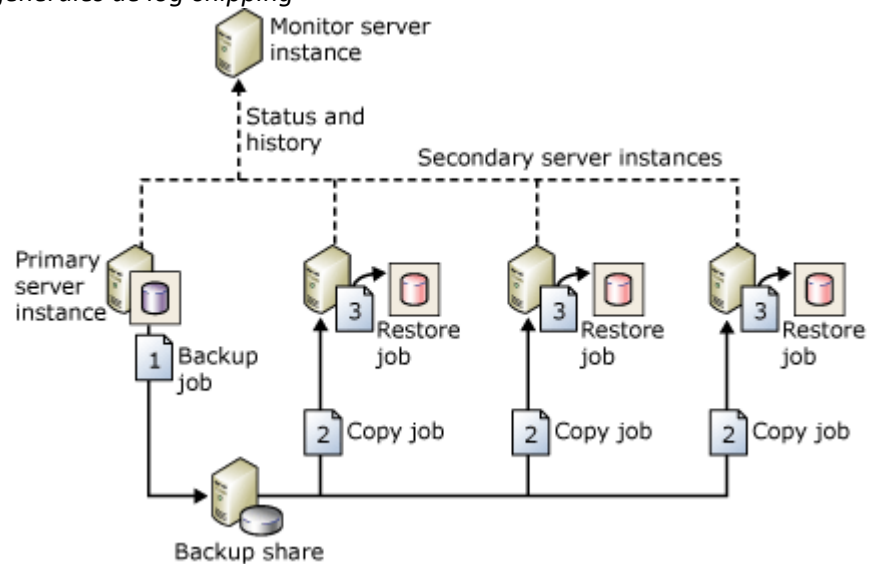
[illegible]

Monitor server instance

Status and history

Secondary server instances

Primary server instance

1 Backup job

3 Restore job

3 Restore job

3 Restore job

2 Copy job

2 Copy job

2 Copy job

Backup share